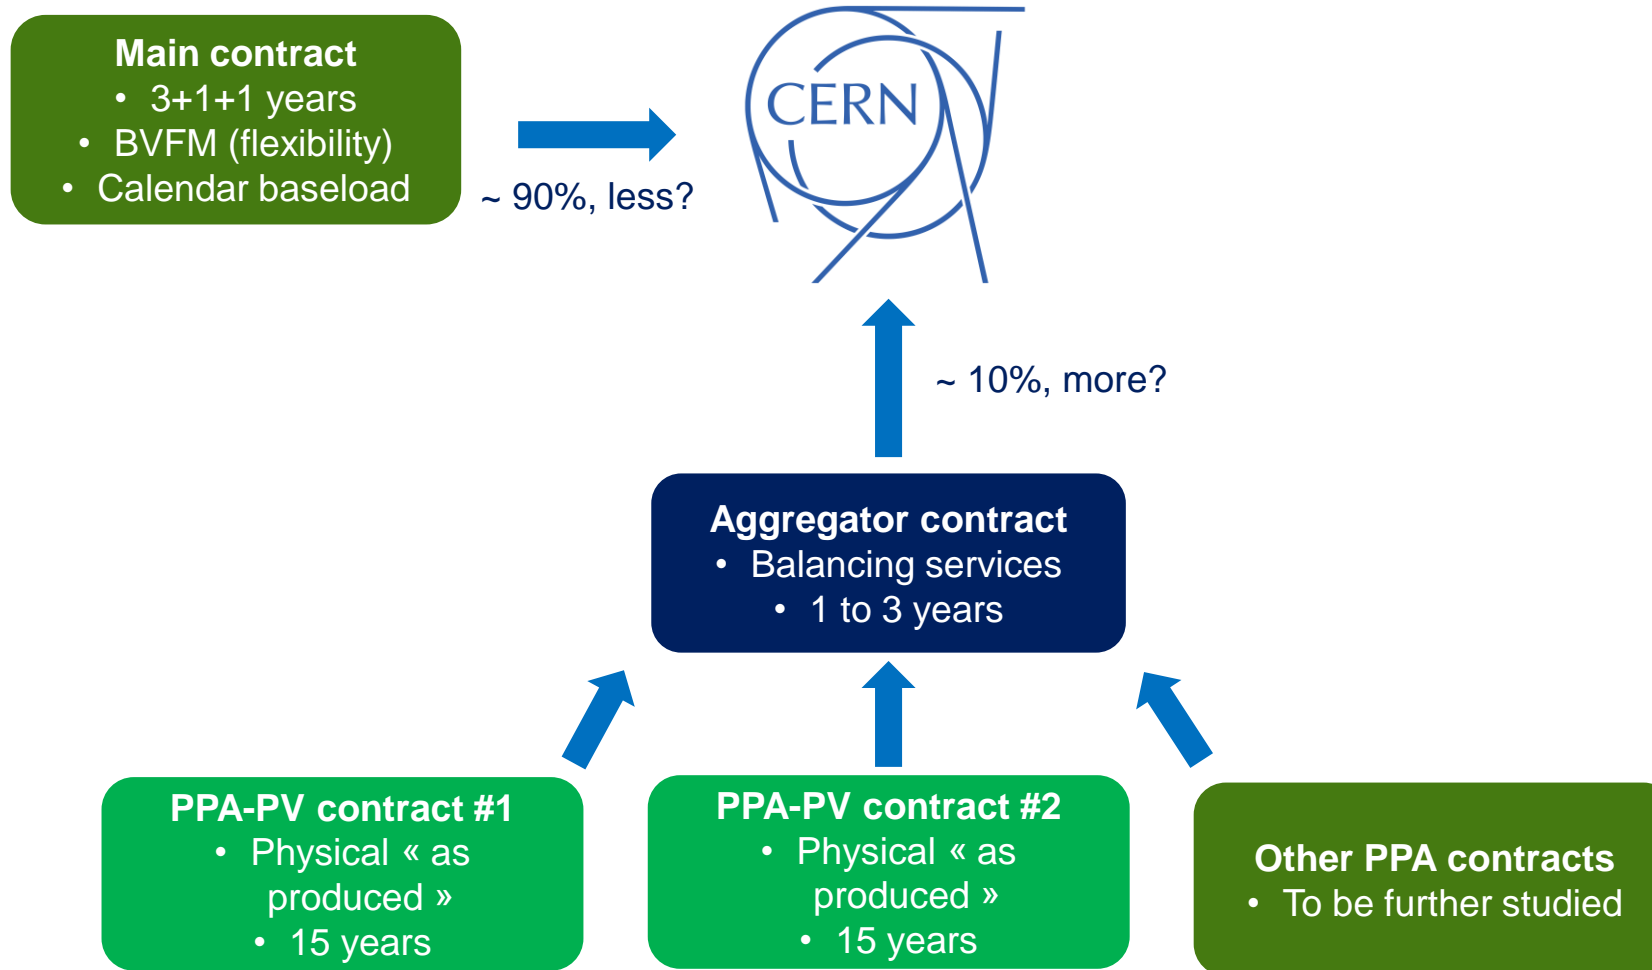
Main contract
- 3+1+1 years
- BVFM (flexibility)
- Calendar baseload

~ 90%, less?

CERN

~ 10%, more?

Aggregator contract
- Balancing services
- 1 to 3 years

PPA-PV contract #1
- Physical « as produced »
- 15 years

PPA-PV contract #2
- Physical « as produced »
- 15 years

Other PPA contracts
- To be further studied